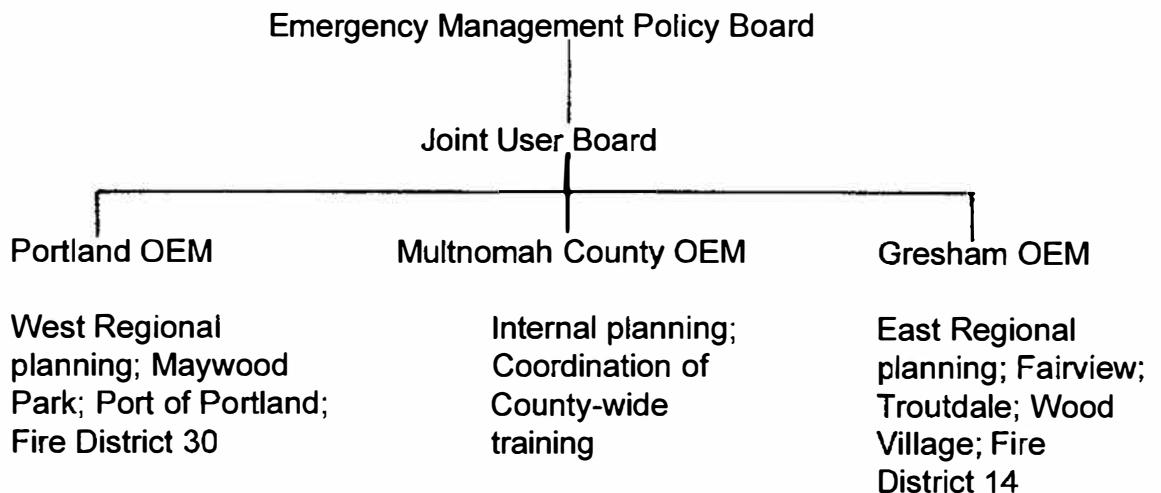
Emergency Management Policy Board

Joint User Board

Portland OEM

West Regional planning; Maywood Park; Port of Portland; Fire District 30

Multnomah County OEM

Internal planning; Coordination of County-wide training

Gresham OEM

East Regional planning; Fairview; Troutdale; Wood Village; Fire District 14